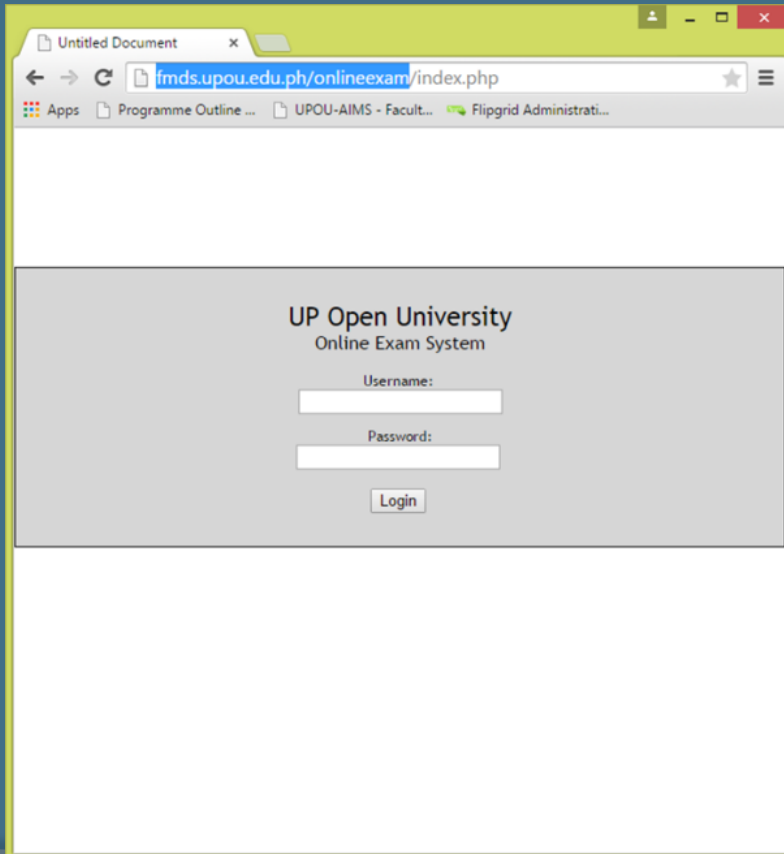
Untitled Document ×

fmds.upou.edu.ph/onlineexam/index.php

Apps Programme Outline ... UPOU-AIMS - Facult... Flipgrid Administrati...

UP Open University
Online Exam System

Username:

Password:

Login